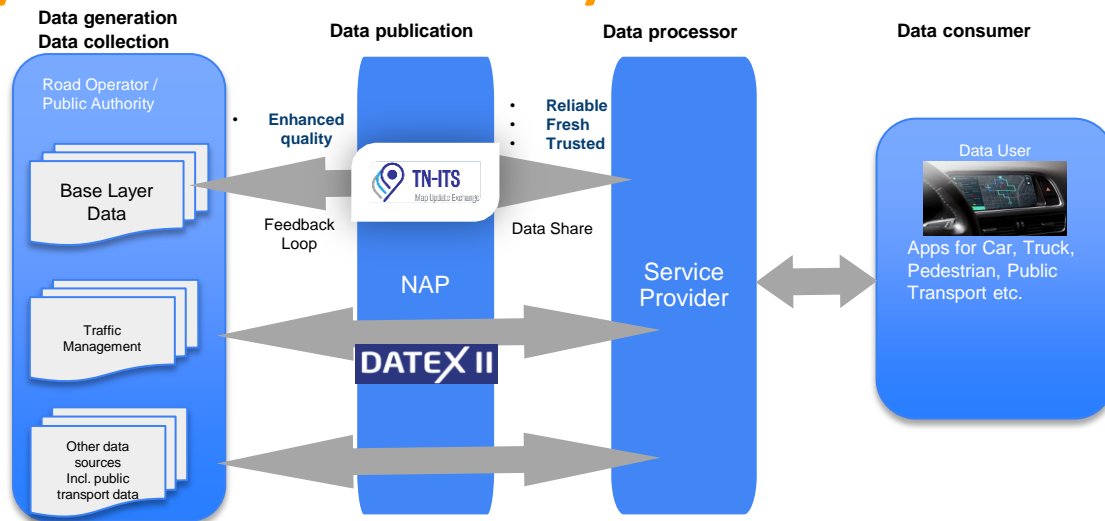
Data generation
Data collection

Data publication

Data processor

Data consumer

Road Operator / Public Authority

• Enhanced quality

• Reliable
• Fresh
• Trusted

Base Layer Data

TN-ITS
Map Update Exchange

Feedback Loop

Data Share

Data User

Apps for Car, Truck, Pedestrian, Public Transport etc.

NAP

Service Provider

Traffic Management

DATEX II

Other data sources Incl. public transport data